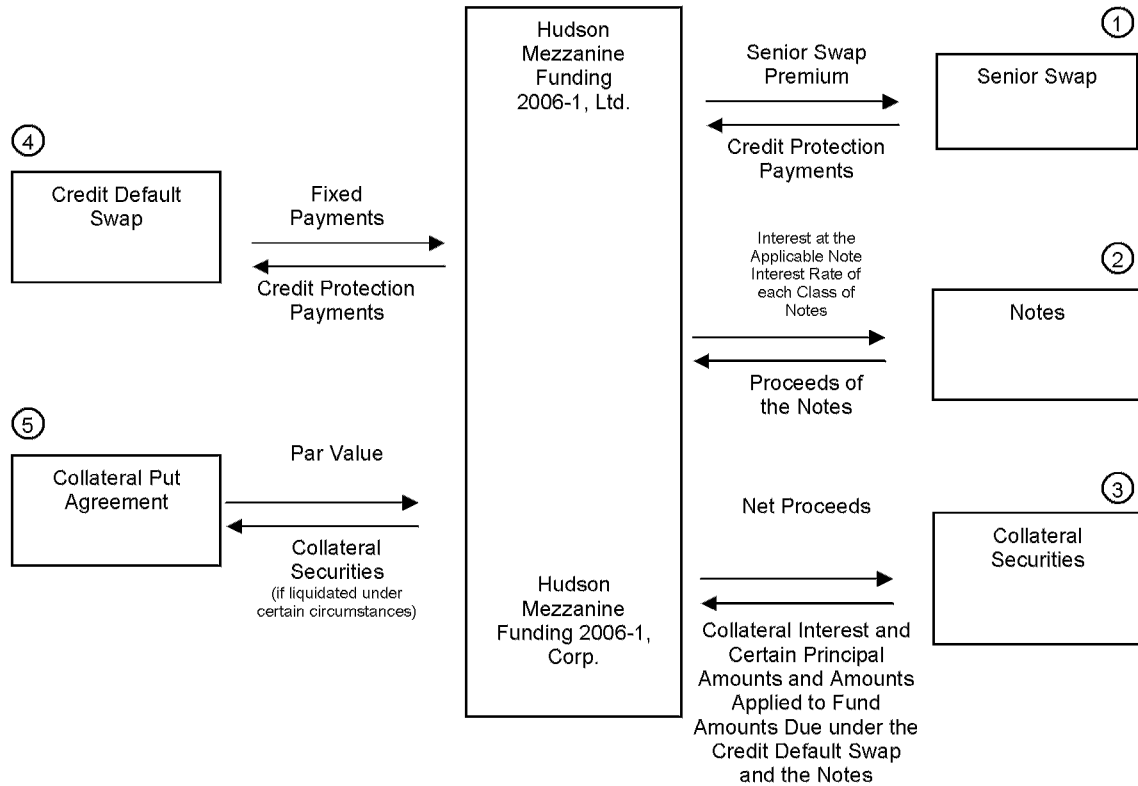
Hudson Mezzanine Funding 2006-1, Ltd.

Senior Swap Premium

Credit Protection Payments

1

Senior Swap

4

Credit Default Swap

Fixed Payments

Credit Protection Payments

Interest at the Applicable Note Interest Rate of each Class of Notes

Proceeds of the Notes

2

Notes

5

Collateral Put Agreement

Par Value

Collateral Securities (if liquidated under certain circumstances)

Net Proceeds

3

Collateral Securities

Hudson Mezzanine Funding 2006-1, Corp.

Collateral Interest and Certain Principal Amounts and Amounts Applied to Fund Amounts Due under the Credit Default Swap and the Notes